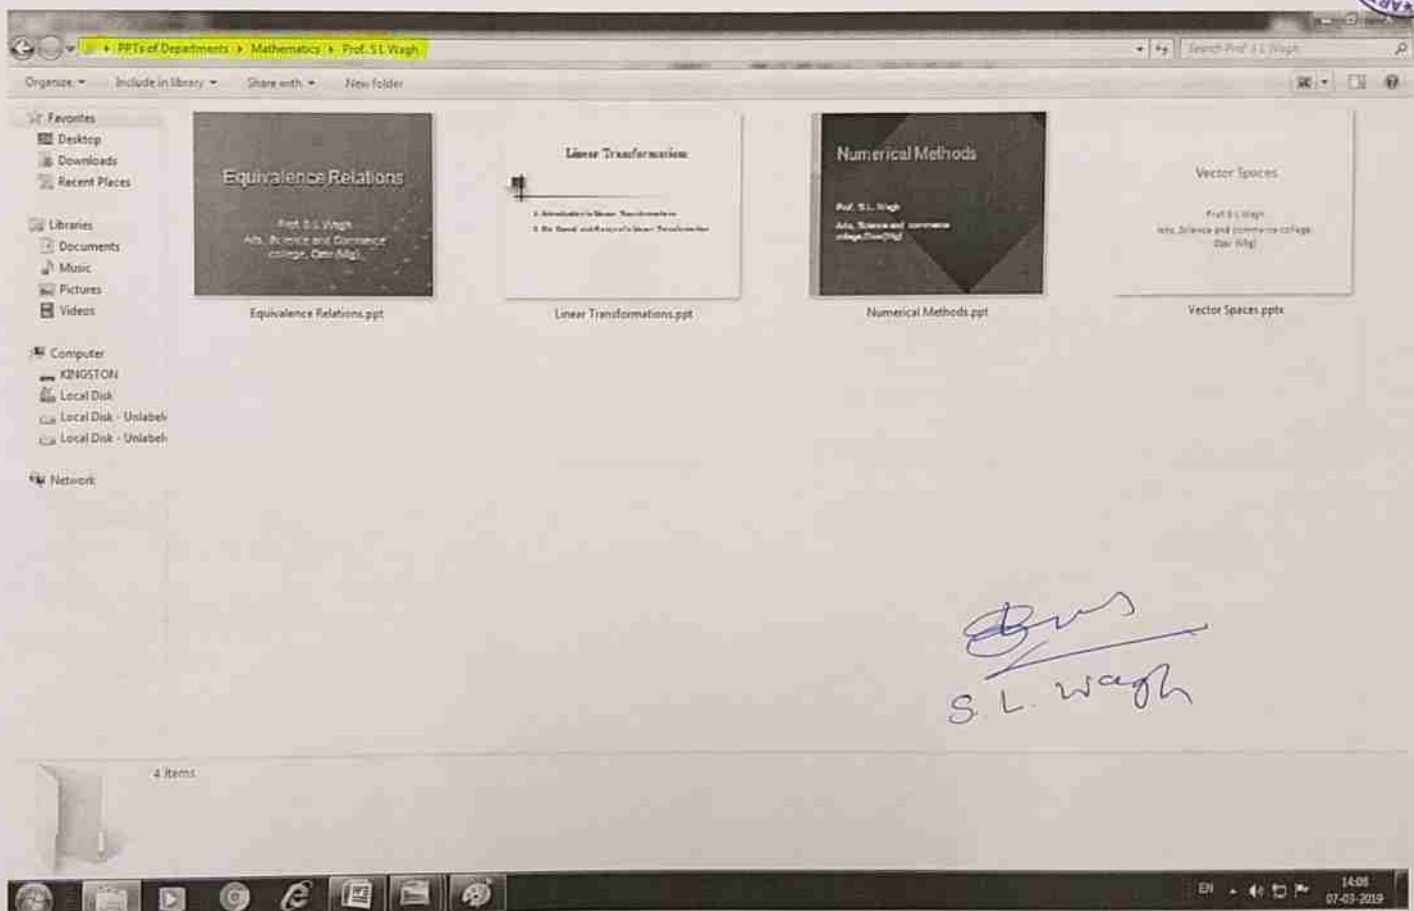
▸ PPTs of Departments ▸ Mathematics ▸ Prof. S L Wagh

Search Prof. S L Wagh

Organize ▾ Include in library ▾ Share with ▾ New folder

Favorites
Desktop
Downloads
Recent Places

Libraries
Documents
Music
Pictures
Videos

Computer
KINGSTON
Local Disk
Local Disk - Unlabel
Local Disk - Unlabel

Network

Equivalence Relations

Prof. S L Wagh
Arts, Science and Commerce college, Ozar (Mig)

Equivalence Relations.ppt

Linear Transformation

1. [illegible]
2. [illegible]

Linear Transformations.ppt

Numerical Methods

Prof. S L Wagh
Arts, Science and commerce college,Ozar(Mig)

Numerical Methods.ppt

Vector Spaces

Prof S L Wagh
Arts, Science and commerce college Ozar (Mig)

Vector Spaces.pptx

S. L. Wagh

4 items

EN 14:08 07-03-2019